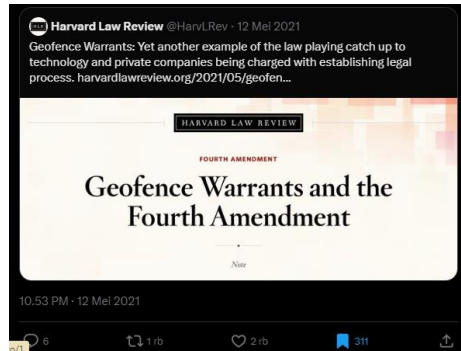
Harvard Law Review @HarvLRev · 12 Mei 2021

Geofence Warrants: Yet another example of the law playing catch up to technology and private companies being charged with establishing legal process. harvardlawreview.org/2021/05/geofen...

HARVARD LAW REVIEW

FOURTH AMENDMENT

Geofence Warrants and the Fourth Amendment

Note

10.53 PM · 12 Mei 2021

6 1 rb 2 rb 311